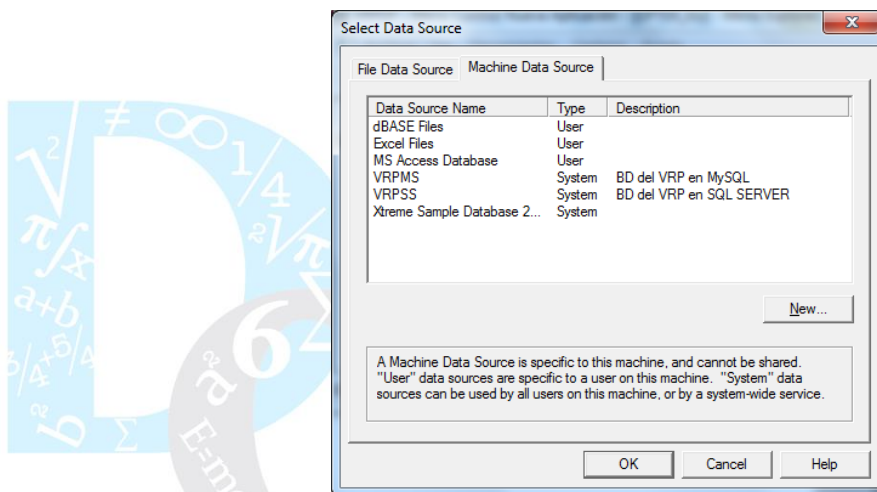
Select Data Source

File Data Source | Machine Data Source

| Data Source Name | Type | Description |
|---|---|---|
| dBASE Files | User | |
| Excel Files | User | |
| MS Access Database | User | |
| VRPMS | System | BD del VRP en MySQL |
| VRPSS | System | BD del VRP en SQL SERVER |
| Xtreme Sample Database 2... | System | |

New...

A Machine Data Source is specific to this machine, and cannot be shared. "User" data sources are specific to a user on this machine. "System" data sources can be used by all users on this machine, or by a system-wide service.

OK | Cancel | Help